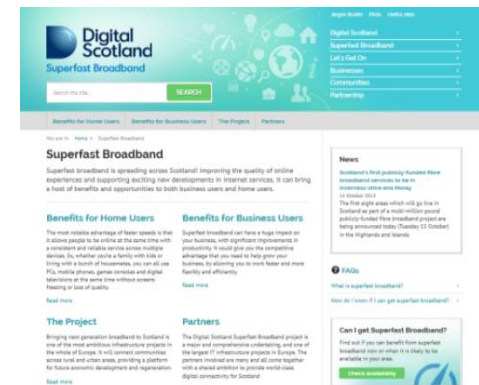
Digital Scotland
Superfast Broadband

Angus Butler FAQs Useful sites

Search this site... SEARCH

Digital Scotland
Superfast Broadband
Let's Get On
Businesses
Communities
Partnership

Benefits for Home Users Benefits for Business Users The Project Partners

You are in: Home > Superfast Broadband

Superfast Broadband

Superfast broadband is spreading across Scotland! Improving the quality of online experiences and supporting exciting new developments in internet services. It can bring a host of benefits and opportunities to both business users and home users.

Benefits for Home Users

The most notable advantage of faster speeds is that it allows people to be online at the same time with a consistent and reliable service across multiple devices. So, whether you're a family with kids or living with a bunch of housemates, you can all use PCs, mobile phones, games consoles and digital televisions at the same time without screens freezing or loss of quality.

Read more

Benefits for Business Users

Superfast broadband can have a huge impact on your business, with significant improvements in productivity. It could give you the competitive advantage that you need to help grow your business, by allowing you to work faster and more flexibly and efficiently.

Read more

The Project

Bringing next generation broadband to Scotland is one of the most ambitious infrastructure projects in the whole of Europe. It will connect communities across rural and urban areas, providing a platform for future economic development and regeneration.

Read more

Partners

The Digital Scotland Superfast Broadband project is a major and comprehensive undertaking, and one of the largest IT infrastructure projects in Europe. The partners involved are many and all come together with a shared ambition to provide world-class digital connectivity for Scotland.

News

Scotland's first publicly funded fibre broadband services to be in Inverness-shire and Moray

15 October 2013

The first eight areas which will go live in Scotland as part of a multi-million pound publicly-funded fibre broadband project are being announced today (Tuesday 15 October) in the Highlands and Islands.

FAQs

What is superfast broadband?
How do I know if I can get superfast broadband?

Can I get Superfast Broadband?

Find out if you can benefit from superfast broadband now or when it is likely to be available in your area.

Check availability